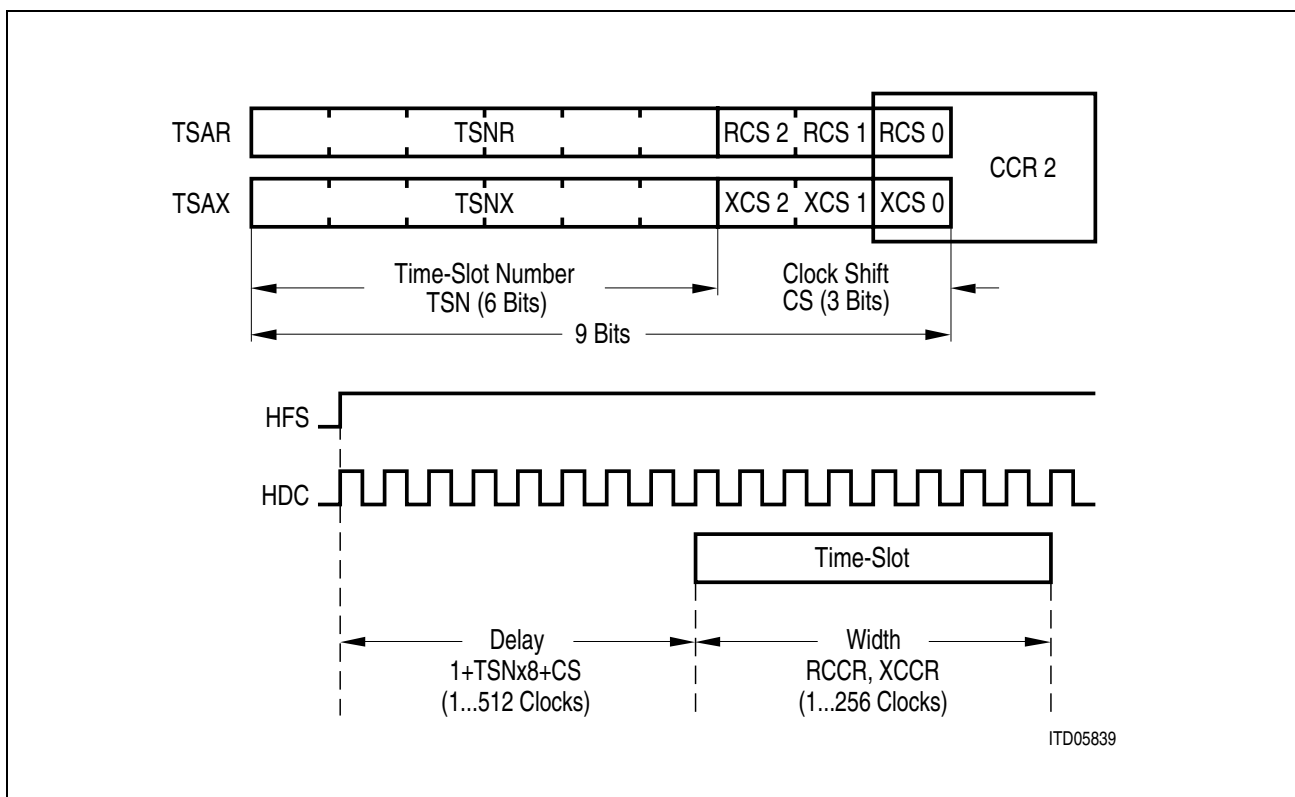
TSAR
TSNR
RCS 2 RCS 1 RCS 0
CCR 2
TSAX
TSNX
XCS 2 XCS 1 XCS 0

Time-Slot Number
TSN (6 Bits)

Clock Shift
CS (3 Bits)

9 Bits

HFS
HDC

Time-Slot

Delay
1+TSNx8+CS
(1...512 Clocks)

Width
RCCR, XCCR
(1...256 Clocks)

ITD05839